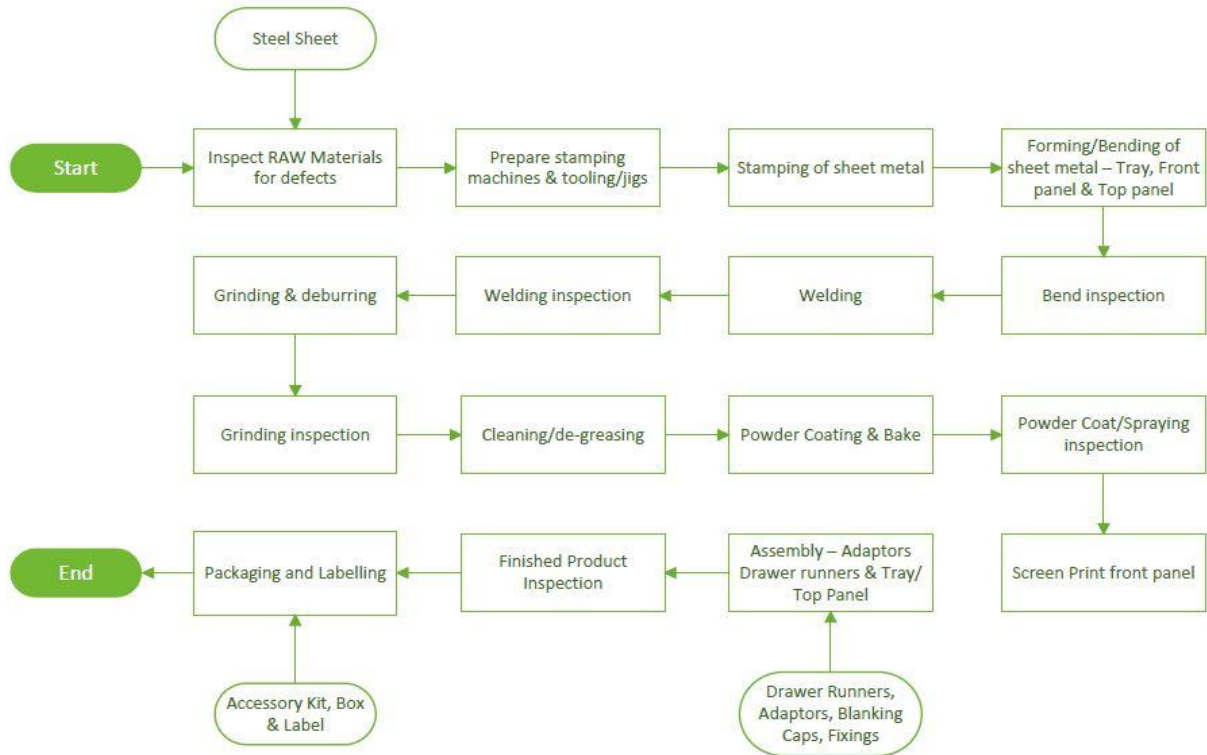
Steel Sheet

Start

Inspect RAW Materials for defects

Prepare stamping machines & tooling/jigs

Stamping of sheet metal

Forming/Bending of sheet metal – Tray, Front panel & Top panel

Bend inspection

Welding

Welding inspection

Grinding & deburring

Grinding inspection

Cleaning/de-greasing

Powder Coating & Bake

Powder Coat/Spraying inspection

Screen Print front panel

Assembly – Adaptors Drawer runners & Tray/ Top Panel

Drawer Runners, Adaptors, Blanking Caps, Fixings

Finished Product Inspection

Packaging and Labelling

Accessory Kit, Box & Label

End